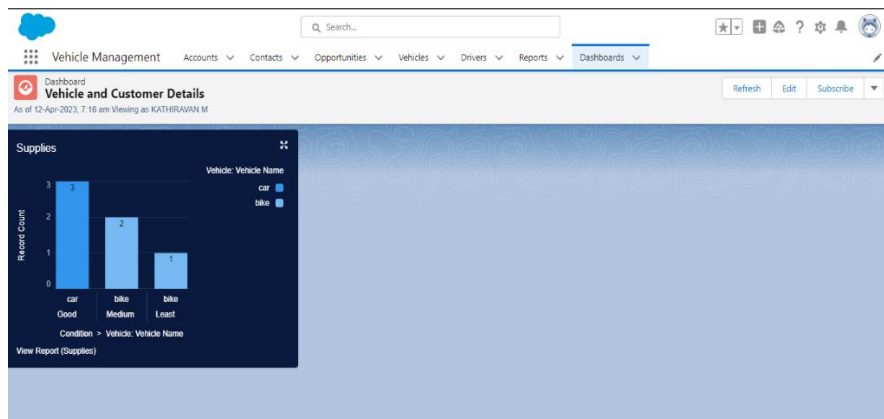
Search...

Vehicle Management Accounts Contacts Opportunities Vehicles Drivers Reports Dashboards

Dashboard
Vehicle and Customer Details
As of 12-Apr-2023, 7:16 am Viewing as KATHIRAVAN M

Refresh Edit Subscribe

Supplies

Vehicle: Vehicle Name
car
bike

Record Count
3
2
1
0

3
2
1

car bike bike
Good Medium Least

Condition > Vehicle: Vehicle Name

View Report (Supplies)